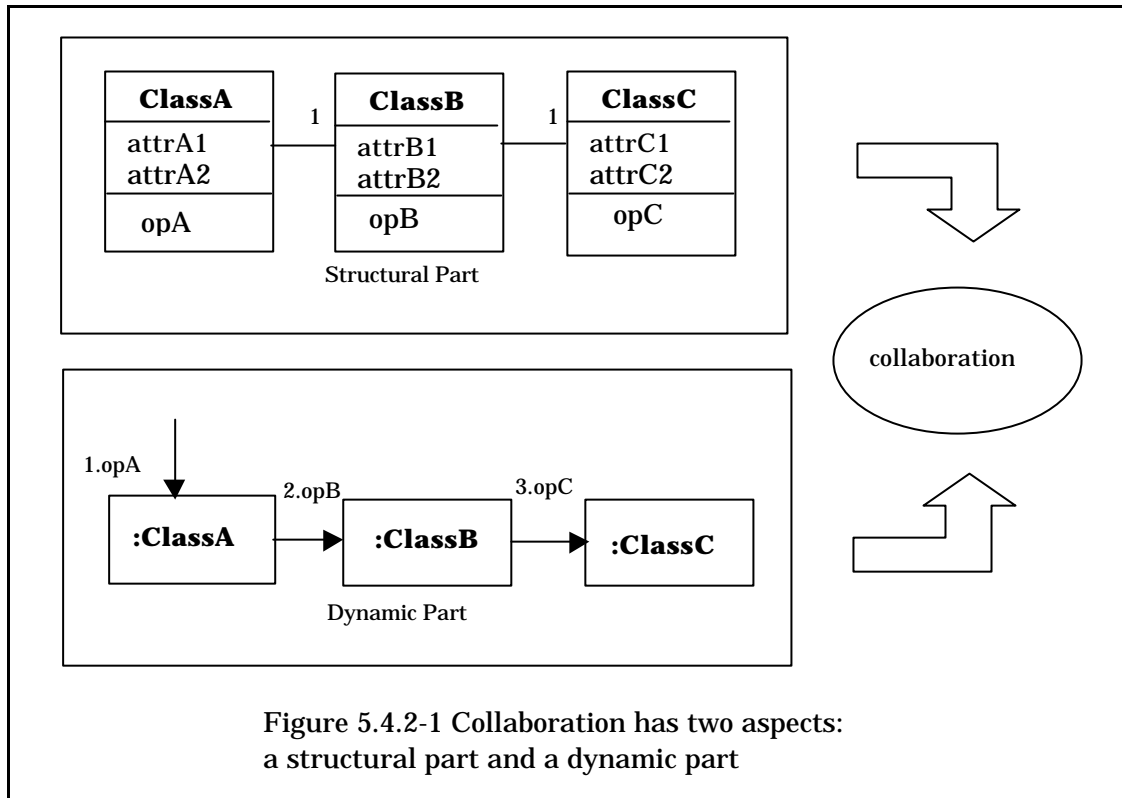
ClassA
attrA1
attrA2
opA

1

ClassB
attrB1
attrB2
opB

1

ClassC
attrC1
attrC2
opC

Structural Part

collaboration

1.opA

:ClassA

2.opB

:ClassB

3.opC

:ClassC

Dynamic Part

Figure 5.4.2-1 Collaboration has two aspects: a structural part and a dynamic part